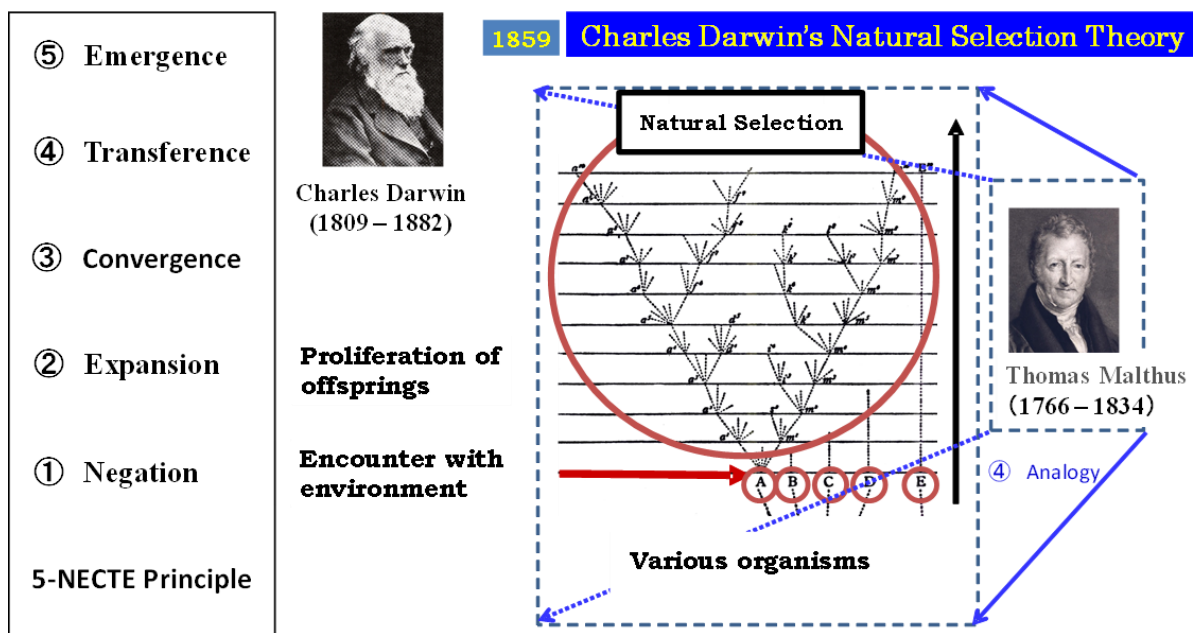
⑤ Emergence

④ Transference

③ Convergence

② Expansion

① Negation

5-NECTE Principle

Charles Darwin (1809 – 1882)

1859 Charles Darwin's Natural Selection Theory

Natural Selection

Proliferation of offsprings

Encounter with environment

A B C D E

Various organisms

Thomas Malthus (1766 – 1834)

④ Analogy